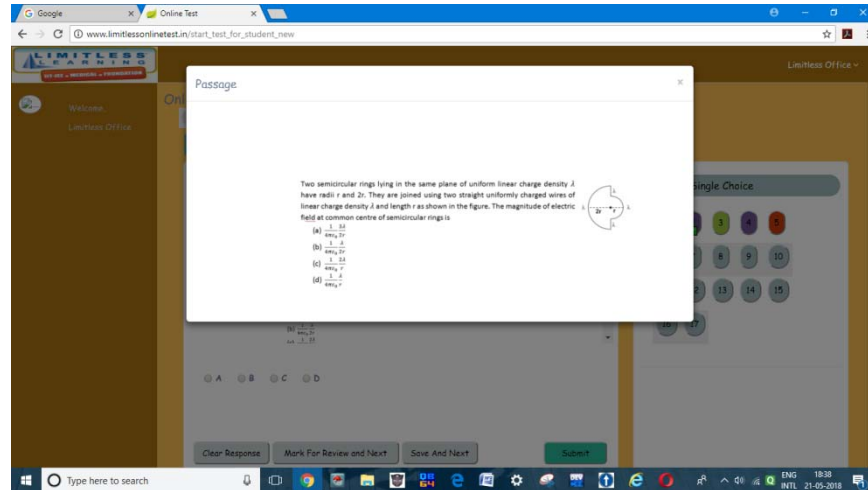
G Google × Online Test ×

www.limitlessonlinetest.in/start_test_for_student_new

LIMITLESS LEARNING

Limitless Office

Welcome,
Limitless Office

Passage ×

Two semicircular rings lying in the same plane of uniform linear charge density $\lambda$ have radii r and 2r. They are joined using two straight uniformly charged wires of linear charge density $\lambda$ and length r as shown in the figure. The magnitude of electric field at common centre of semicircular rings is

(a) $\frac{1}{4\pi\epsilon_0}\frac{3\lambda}{2r}$
(b) $\frac{1}{4\pi\epsilon_0}\frac{\lambda}{2r}$
(c) $\frac{1}{4\pi\epsilon_0}\frac{3\lambda}{r}$
(d) $\frac{1}{4\pi\epsilon_0}\frac{\lambda}{r}$

$\lambda$ 2r r $\lambda$

Single Choice

3 4 5
8 9 10
13 14 15
16 17

A B C D

Clear Response Mark For Review and Next Save And Next Submit

Type here to search

ENG INTL 18:38 21-05-2018